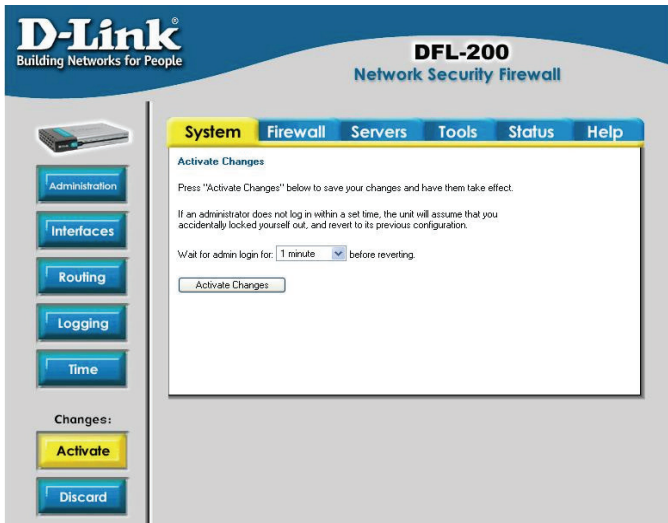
D-Link®
Building Networks for People

DFL-200
Network Security Firewall

System Firewall Servers Tools Status Help

Administration
Interfaces
Routing
Logging
Time

Changes:
Activate
Discard

Activate Changes

Press "Activate Changes" below to save your changes and have them take effect.

If an administrator does not log in within a set time, the unit will assume that you accidentally locked yourself out, and revert to its previous configuration.

Wait for admin login for: 1 minute before reverting.

Activate Changes